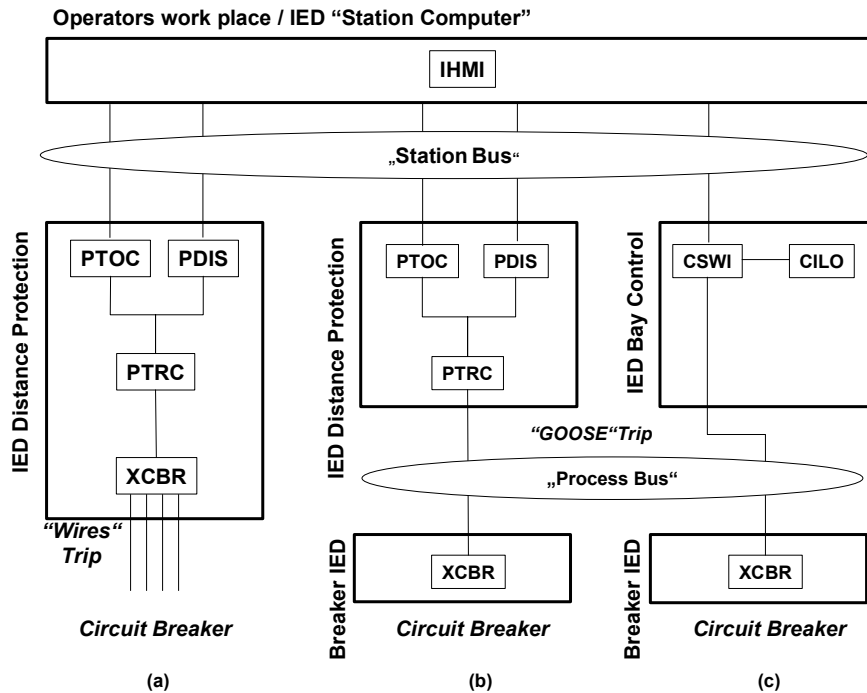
Operators work place / IED "Station Computer"

IHMI

„Station Bus"

IED Distance Protection

PTOC

PDIS

PTRC

XCBR

"Wires" Trip

Circuit Breaker

(a)

IED Distance Protection

PTOC

PDIS

PTRC

"GOOSE"Trip

„Process Bus"

Breaker IED

XCBR

Circuit Breaker

(b)

IED Bay Control

CSWI

CILO

Breaker IED

XCBR

Circuit Breaker

(c)